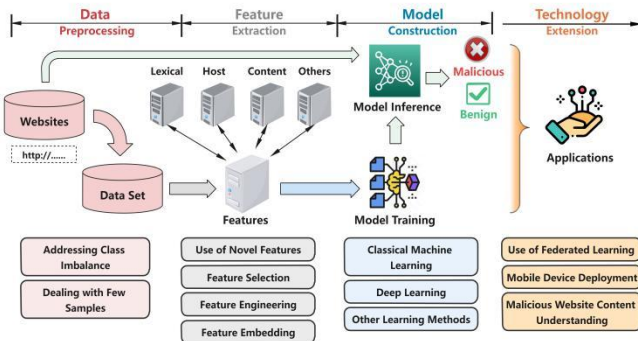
Data Preprocessing

Feature Extraction

Model Construction

Technology Extension

Websites

http://......

Data Set

Lexical

Host

Content

Others

Features

Model Inference

Malicious

Benign

Model Training

Applications

Addressing Class Imbalance

Dealing with Few Samples

Use of Novel Features

Feature Selection

Feature Engineering

Feature Embedding

Classical Machine Learning

Deep Learning

Other Learning Methods

Use of Federated Learning

Mobile Device Deployment

Malicious Website Content Understanding